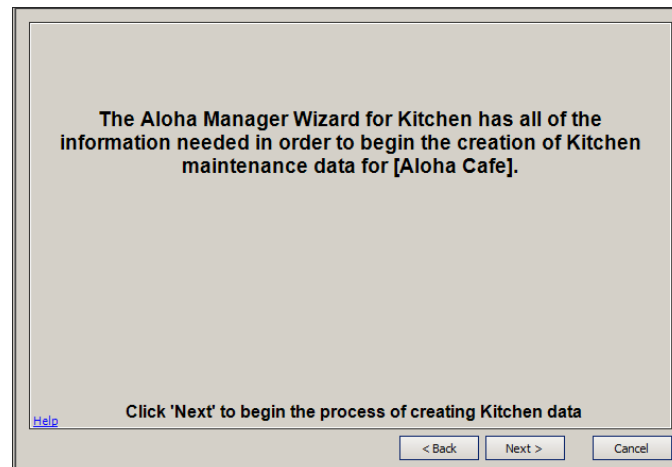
The Aloha Manager Wizard for Kitchen has all of the information needed in order to begin the creation of Kitchen maintenance data for [Aloha Cafe].

Help

Click 'Next' to begin the process of creating Kitchen data

< Back

Next >

Cancel